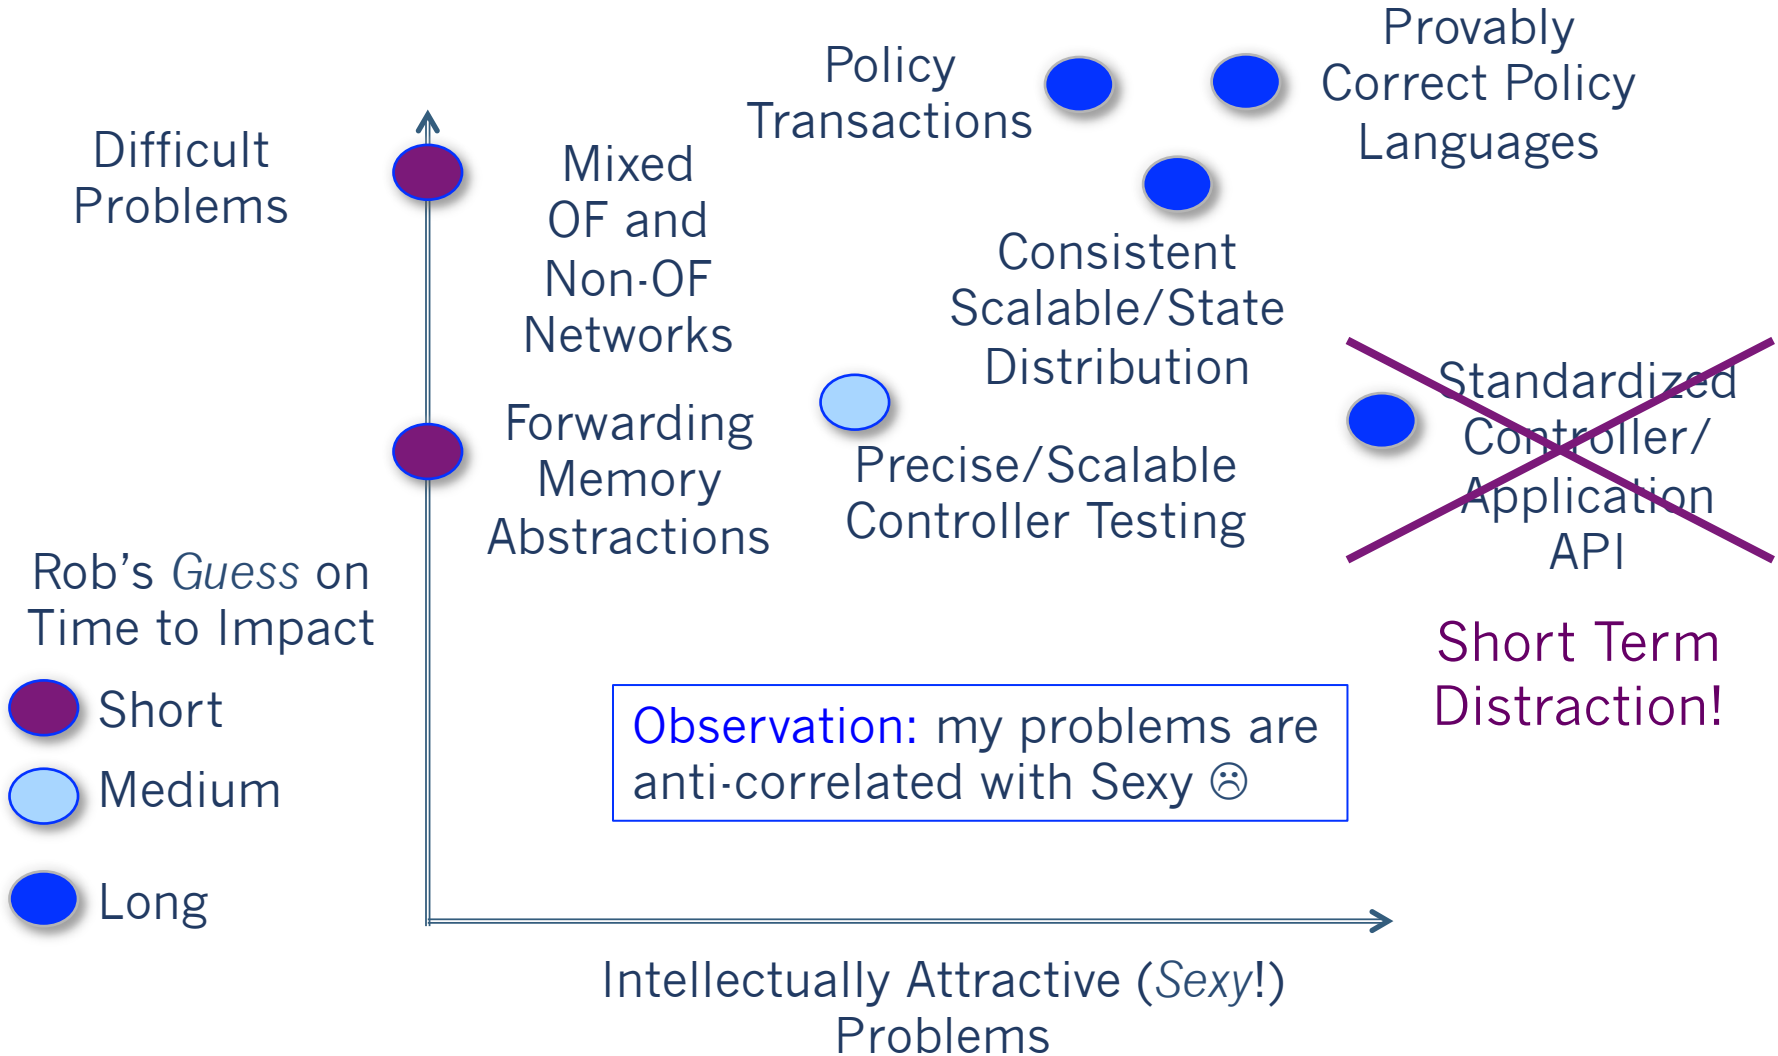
Difficult Problems

Policy Transactions

Provably Correct Policy Languages

Mixed OF and Non-OF Networks

Consistent Scalable/State Distribution

Forwarding Memory Abstractions

Precise/Scalable Controller Testing

Standardized Controller/ Application API

Short Term Distraction!

Rob's *Guess* on Time to Impact

Short

Medium

Long

Observation: my problems are anti-correlated with Sexy ☹

Intellectually Attractive (*Sexy*!) Problems